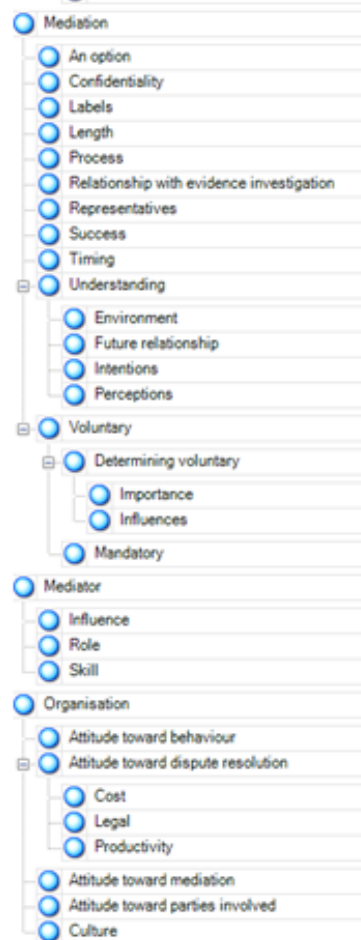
Mediation
An option
Confidentiality
Labels
Length
Process
Relationship with evidence investigation
Representatives
Success
Timing
Understanding
Environment
Future relationship
Intentions
Perceptions
Voluntary
Determining voluntary
Importance
Influences
Mandatory
Mediator
Influence
Role
Skill
Organisation
Attitude toward behaviour
Attitude toward dispute resolution
Cost
Legal
Productivity
Attitude toward mediation
Attitude toward parties involved
Culture